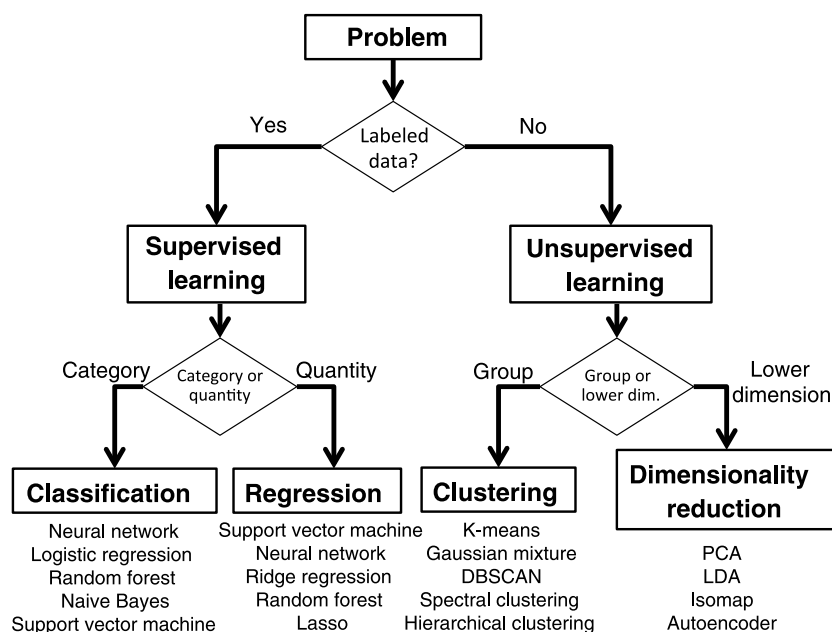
Problem

Yes

Labeled data?

No

Supervised learning

Unsupervised learning

Category

Category or quantity

Quantity

Group

Group or lower dim.

Lower dimension

Classification

Neural network
Logistic regression
Random forest
Naive Bayes
Support vector machine

Regression

Support vector machine
Neural network
Ridge regression
Random forest
Lasso

Clustering

K-means
Gaussian mixture
DBSCAN
Spectral clustering
Hierarchical clustering

Dimensionality reduction

PCA
LDA
Isomap
Autoencoder